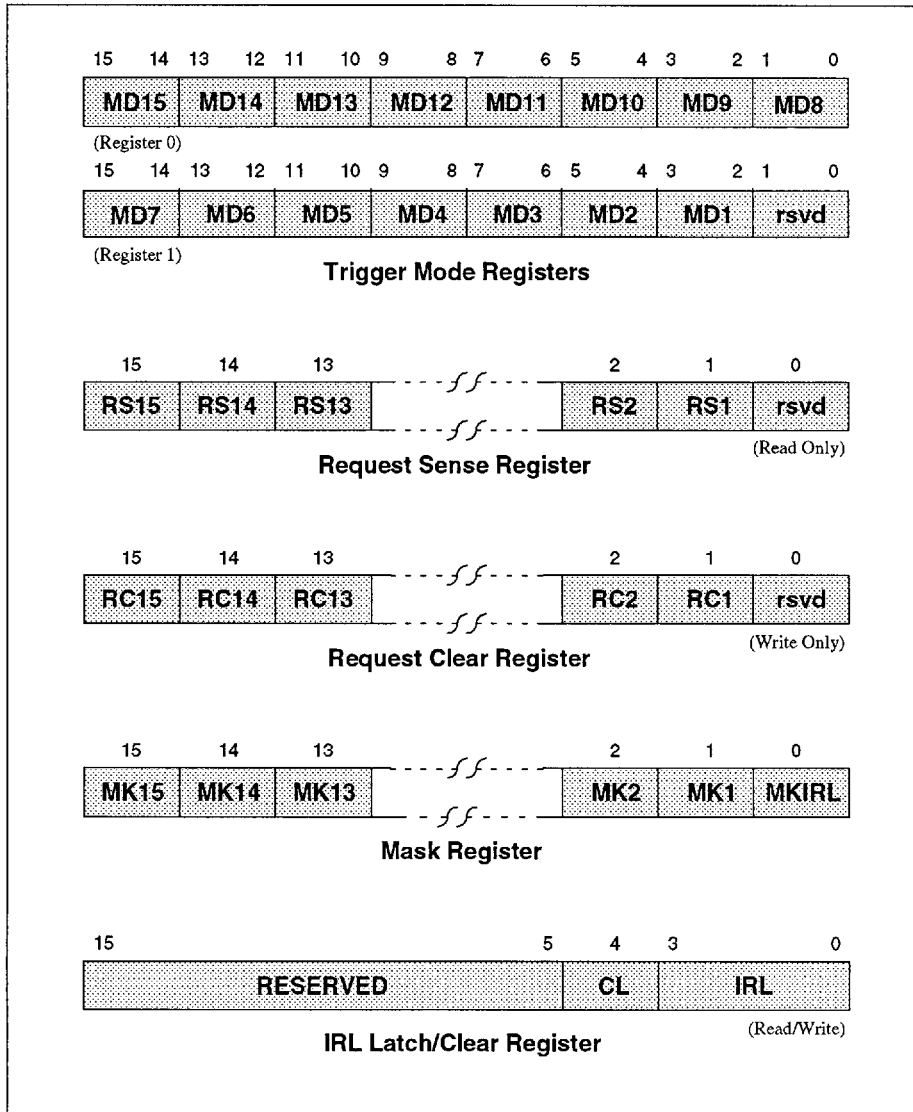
| 15 14 | 13 12 | 11 10 | 9 8 | 7 6 | 5 4 | 3 2 | 1 0 |
|---|---|---|---|---|---|---|---|
| MD15 | MD14 | MD13 | MD12 | MD11 | MD10 | MD9 | MD8 |

(Register 0)

| 15 14 | 13 12 | 11 10 | 9 8 | 7 6 | 5 4 | 3 2 | 1 0 |
|---|---|---|---|---|---|---|---|
| MD7 | MD6 | MD5 | MD4 | MD3 | MD2 | MD1 | rsvd |

(Register 1)

Trigger Mode Registers

| 15 | 14 | 13 | | 2 | 1 | 0 |
|---|---|---|---|---|---|---|
| RS15 | RS14 | RS13 | | RS2 | RS1 | rsvd |

(Read Only)

Request Sense Register

| 15 | 14 | 13 | | 2 | 1 | 0 |
|---|---|---|---|---|---|---|
| RC15 | RC14 | RC13 | | RC2 | RC1 | rsvd |

(Write Only)

Request Clear Register

| 15 | 14 | 13 | | 2 | 1 | 0 |
|---|---|---|---|---|---|---|
| MK15 | MK14 | MK13 | | MK2 | MK1 | MKIRL |

Mask Register

| 15 5 | 4 | 3 0 |
|---|---|---|
| RESERVED | CL | IRL |

(Read/Write)

IRL Latch/Clear Register